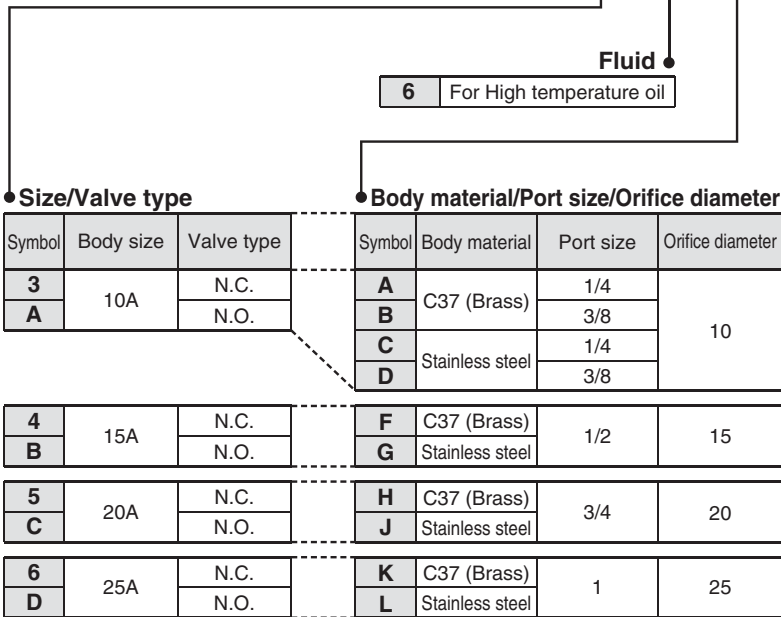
Fluid

| 6 | For High temperature oil |
|---|---|

Size/Valve type

| Symbol | Body size | Valve type |
|---|---|---|
| 3 | 10A | N.C. |
| A | | N.O. |
| 4 | 15A | N.C. |
| B | | N.O. |
| 5 | 20A | N.C. |
| C | | N.O. |
| 6 | 25A | N.C. |
| D | | N.O. |

Body material/Port size/Orifice diameter

| Symbol | Body material | Port size | Orifice diameter |
|---|---|---|---|
| A | C37 (Brass) | 1/4 | 10 |
| B | | 3/8 | |
| C | Stainless steel | 1/4 | |
| D | | 3/8 | |
| F | C37 (Brass) | 1/2 | 15 |
| G | Stainless steel | | |
| H | C37 (Brass) | 3/4 | 20 |
| J | Stainless steel | | |
| K | C37 (Brass) | 1 | 25 |
| L | Stainless steel | | |